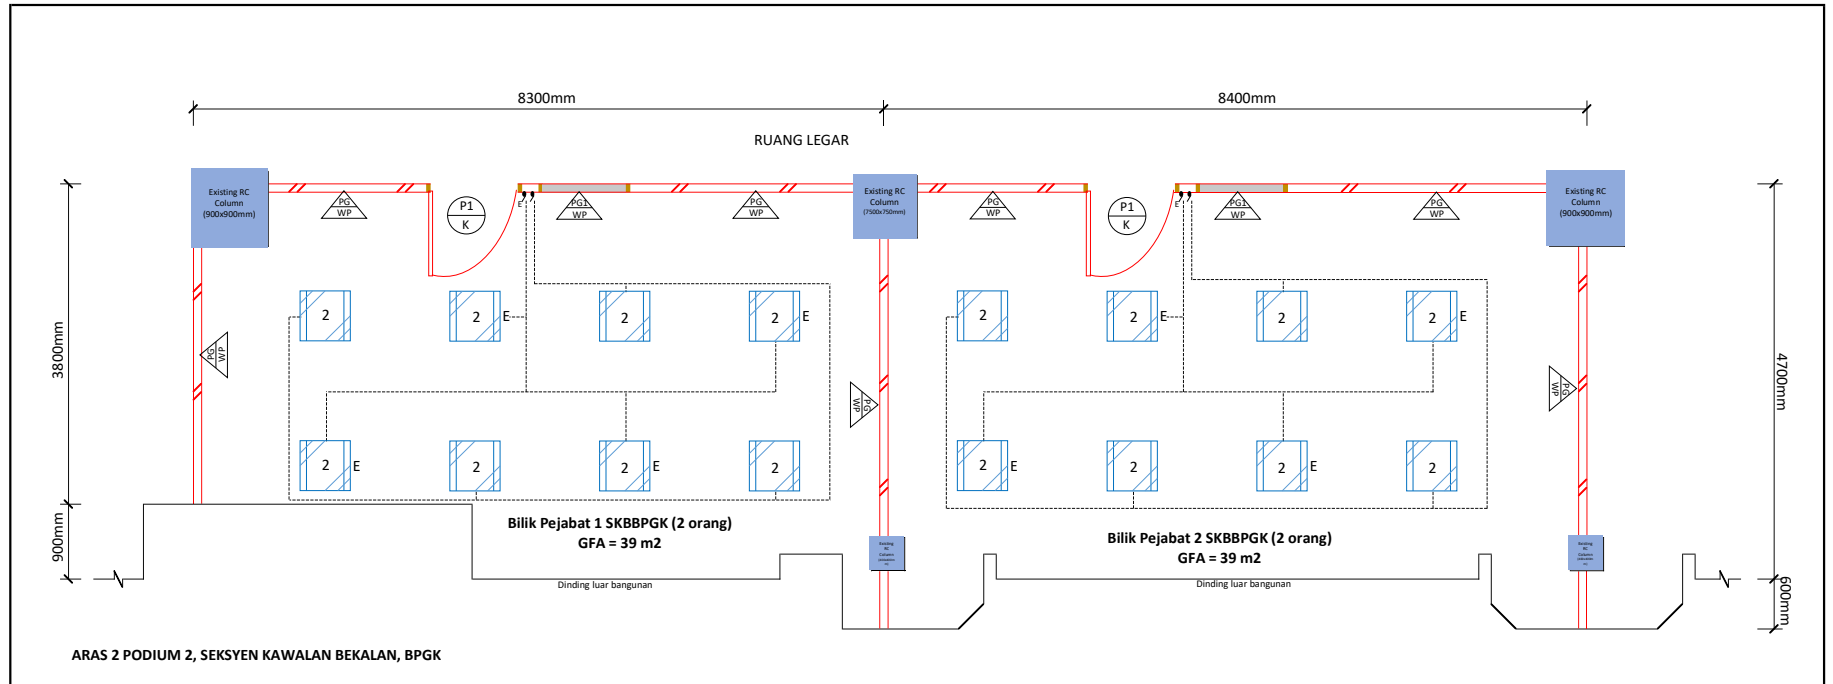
8300mm

8400mm

RUANG LEGAR

Existing RC Column (900x900mm)

PG WP

P1 K

E

PG1 WP

PG WP

Existing RC Column (7500x750mm)

PG WP

P1 K

E

PG1 WP

PG WP

Existing RC Column (900x900mm)

3800mm

4700mm

PG WP

PG WP

PG WP

2

2 E

2

2 E

2 E

2

2 E

2

2

2 E

2

2 E

2 E

2

2 E

2

900mm

600mm

Bilik Pejabat 1 SKBBPGK (2 orang)
GFA = 39 m2

Bilik Pejabat 2 SKBBPGK (2 orang)
GFA = 39 m2

Existing RC Column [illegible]

Existing RC Column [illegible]

Dinding luar bangunan

Dinding luar bangunan

ARAS 2 PODIUM 2, SEKSYEN KAWALAN BEKALAN, BPGK